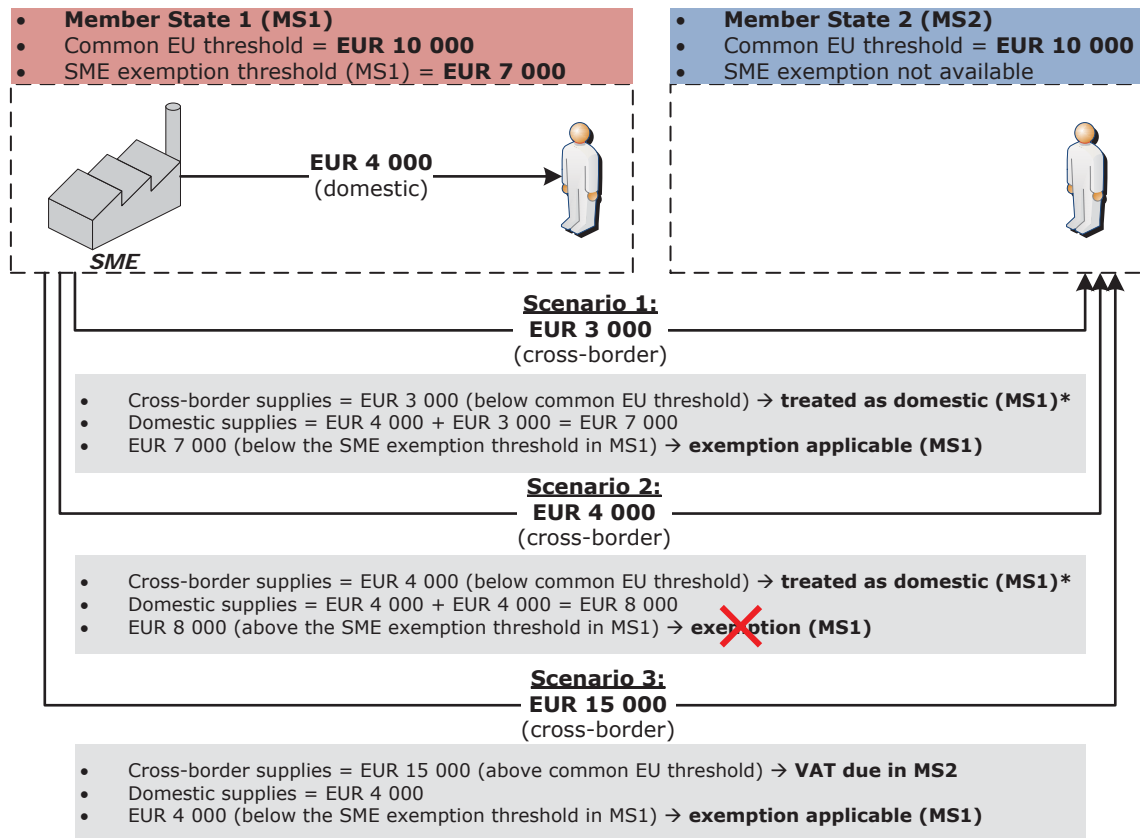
- **Member State 1 (MS1)**
- Common EU threshold = **EUR 10 000**
- SME exemption threshold (MS1) = **EUR 7 000**

- **Member State 2 (MS2)**
- Common EU threshold = **EUR 10 000**
- SME exemption not available

**EUR 4 000**
(domestic)

*SME*

**Scenario 1:**
**EUR 3 000**
(cross-border)

- Cross-border supplies = EUR 3 000 (below common EU threshold) → **treated as domestic (MS1)\***
- Domestic supplies = EUR 4 000 + EUR 3 000 = EUR 7 000
- EUR 7 000 (below the SME exemption threshold in MS1) → **exemption applicable (MS1)**

**Scenario 2:**
**EUR 4 000**
(cross-border)

- Cross-border supplies = EUR 4 000 (below common EU threshold) → **treated as domestic (MS1)\***
- Domestic supplies = EUR 4 000 + EUR 4 000 = EUR 8 000
- EUR 8 000 (above the SME exemption threshold in MS1) → **exemption (MS1)**

**Scenario 3:**
**EUR 15 000**
(cross-border)

- Cross-border supplies = EUR 15 000 (above common EU threshold) → **VAT due in MS2**
- Domestic supplies = EUR 4 000
- EUR 4 000 (below the SME exemption threshold in MS1) → **exemption applicable (MS1)**